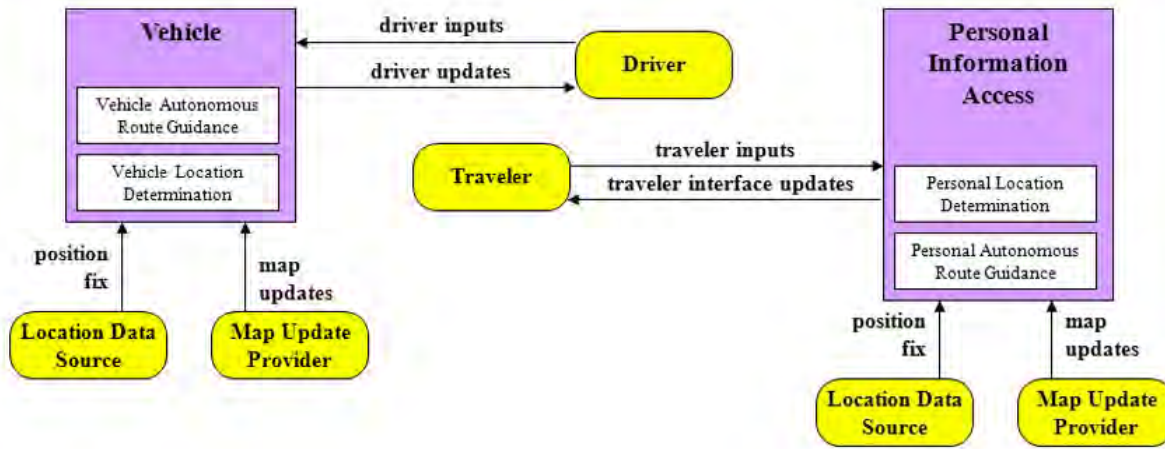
Vehicle

Vehicle Autonomous Route Guidance

Vehicle Location Determination

driver inputs

driver updates

Driver

Personal Information Access

Traveler

traveler inputs

traveler interface updates

Personal Location Determination

Personal Autonomous Route Guidance

position fix

map updates

Location Data Source

Map Update Provider

position fix

map updates

Location Data Source

Map Update Provider